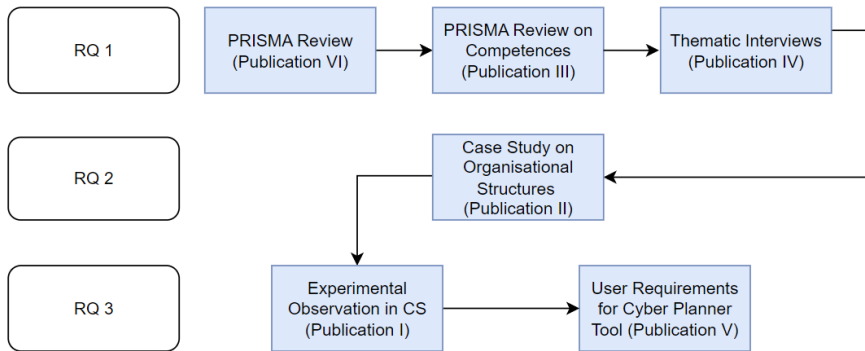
RQ 1

PRISMA Review (Publication VI)

PRISMA Review on Competences (Publication III)

Thematic Interviews (Publication IV)

RQ 2

Case Study on Organisational Structures (Publication II)

RQ 3

Experimental Observation in CS (Publication I)

User Requirements for Cyber Planner Tool (Publication V)